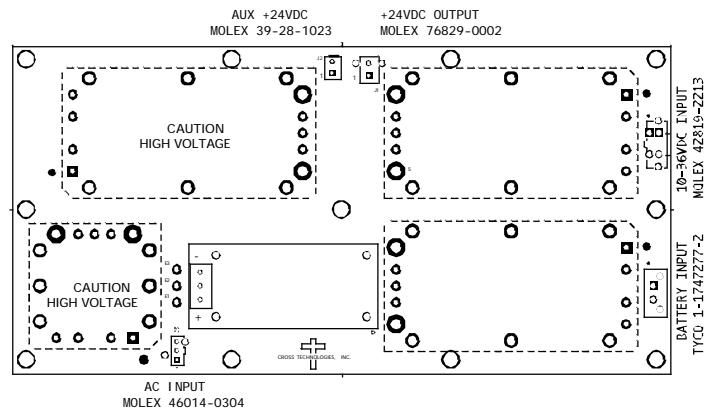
AUX +24VDC
MOLEX 39-28-1023

+24VDC OUTPUT
MOLEX 76829-0002

CAUTION
HIGH VOLTAGE

10-36VDC INPUT
MOLEX 42819-2213

-

+

CAUTION
HIGH VOLTAGE

CROSS TECHNOLOGIES, INC.

BATTERY INPUT
TYCO 1-1747277-2

AC INPUT
MOLEX 46014-0304